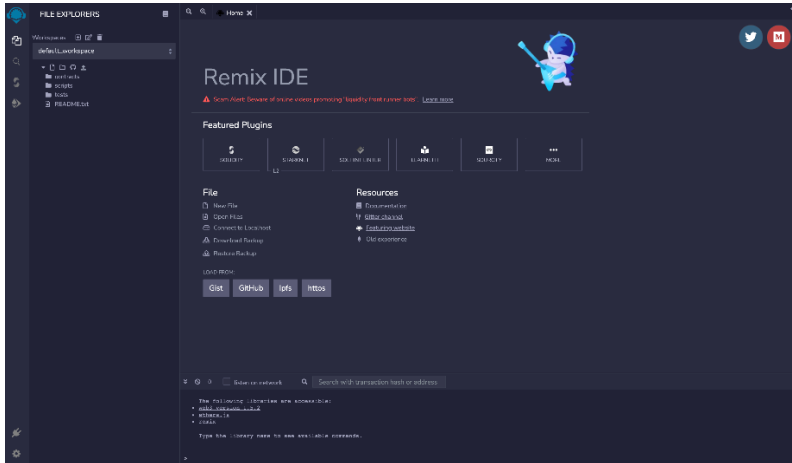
FILE EXPLORERS

Workspaces

default_workspace

contracts
scripts
tests
README.txt

Home

Remix IDE

Scam Alert: Beware of online videos promoting "liquidity front runner bots". Learn more

Featured Plugins

SOLIDITY
STARKNET
SOLIDITY UNIT TESTING
LEARNETH
SOURCIFY
MORE

File

New File
Open Files
Connect to Localhost
Download Backup
Restore Backup

LOAD FROM:

Gist
GitHub
Ipfs
https

Resources

Documentation
Gitter channel
Featuring website
Old experience

0
listen on network
Search with transaction hash or address

The following libraries are accessible:
• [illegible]
• web3.js
• remix

Type the library name to see available commands.

>